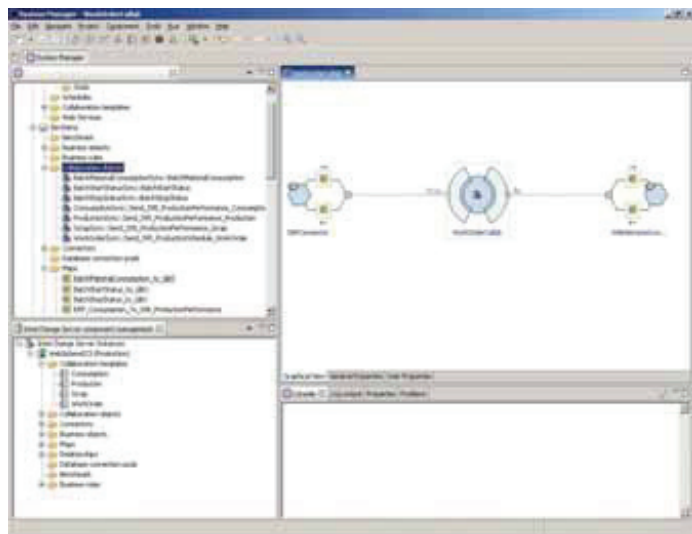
System Manager - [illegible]

File Edit Navigate Project Component Tools Run Window Help

System Manager

Tools
Schedules
Collaboration templates
Web Services
Services
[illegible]
Business objects
Business rules
Collaboration objects
BatchMaterialConsumptionSync.BatchMaterialConsumption
BatchStartStatusSync.BatchStartStatus
BatchStopStatusSync.BatchStopStatus
ConsumptionSync.Send_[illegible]_ProductionPerformance_Consumption
ProductionSync.Send_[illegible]_ProductionPerformance_Production
ScrapSync.Send_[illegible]_ProductionPerformance_Scrap
WorkOrderSync.Send_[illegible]_ProductionSchedule_WorkOrder
Connectors
Database connection pools
Maps
BatchMaterialConsumption_to_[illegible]
BatchStartStatus_to_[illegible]
BatchStopStatus_to_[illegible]
ERP_Consumption_to_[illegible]_ProductionPerformance

InterChange Server Component Management

InterChange Server Instances
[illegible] (Production)
Collaboration templates
Consumption
Production
Scrap
WorkOrder
Collaboration objects
Connectors
Business objects
Maps
Relationships
Database connection pools
Benchmarks
Business rules

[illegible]Connector
WorkOrderCollab
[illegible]

Graphical View | General Properties | User Properties

Console | Properties | Problems